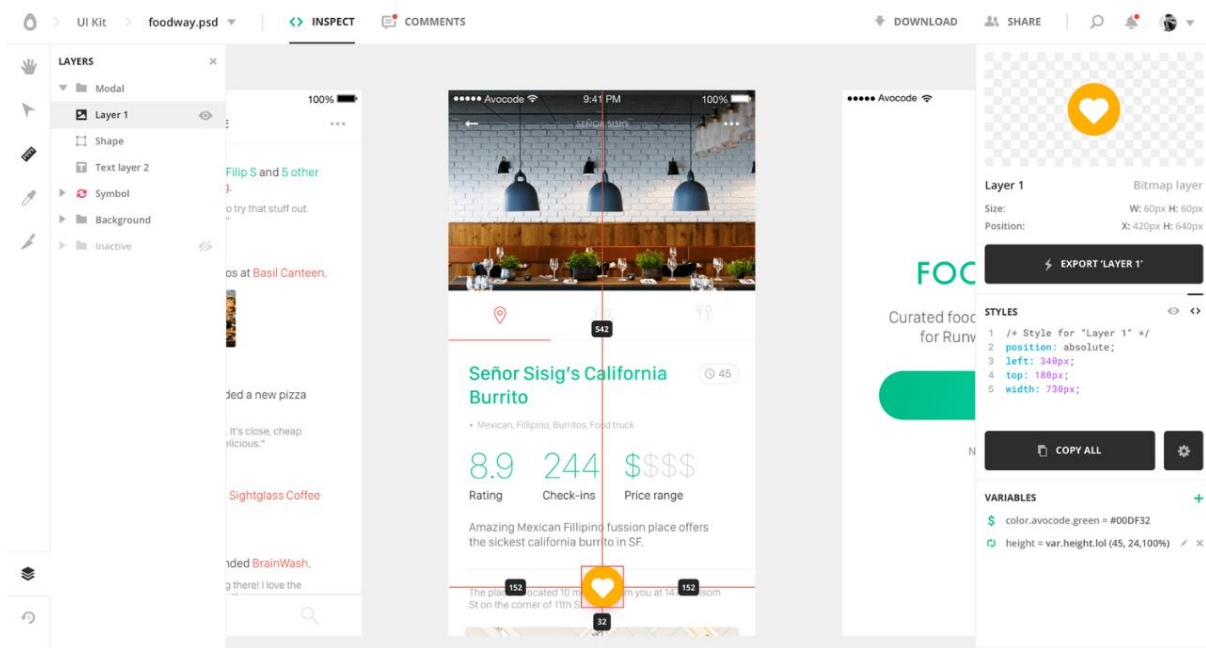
UI Kit > foodway.psd ▾ INSPECT COMMENTS DOWNLOAD SHARE

LAYERS ×
Modal
Layer 1
Shape
Text layer 2
Symbol
Background
Inactive

100%
Filip S and 5 other
o try that stuff out.
os at Basil Canteen.
ded a new pizza
It's close, cheap
elicious."
Sightglass Coffee
nded BrainWash.
g there! I love the

●●●●● Avocode 9:41 PM 100%
SEÑOR SISIG
542
Señor Sisig's California Burrito
45
• Mexican, Fillipino, Burritos, Food truck
8.9 Rating
244 Check-ins
$$$$ Price range
Amazing Mexican Fillipino fussion place offers the sickest california burrito in SF.
The place located 10 m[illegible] you at 14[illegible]som St on the corner of 11th S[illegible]
152 152 32

●●●●● Avocode
FOC
Curated food
for Runw
N

Layer 1 Bitmap layer
Size: W: 60px H: 60px
Position: X: 420px H: 640px
EXPORT 'LAYER 1'
STYLES
1 /* Style for "Layer 1" */
2 position: absolute;
3 left: 340px;
4 top: 180px;
5 width: 730px;
COPY ALL
VARIABLES +
$ color.avocode.green = #00DF32
height = var.height.lol (45, 24,100%)